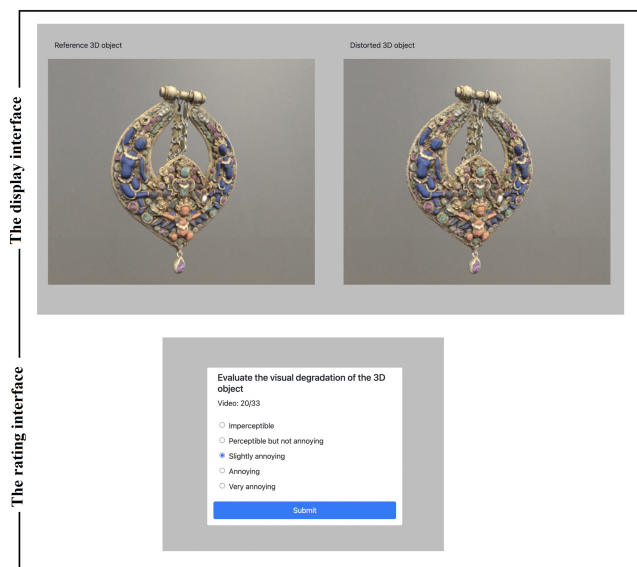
The display interface

Reference 3D object

Distorted 3D object

The rating interface

Evaluate the visual degradation of the 3D object

Video: 20/33

Imperceptible

Perceptible but not annoying

Slightly annoying

Annoying

Very annoying

Submit